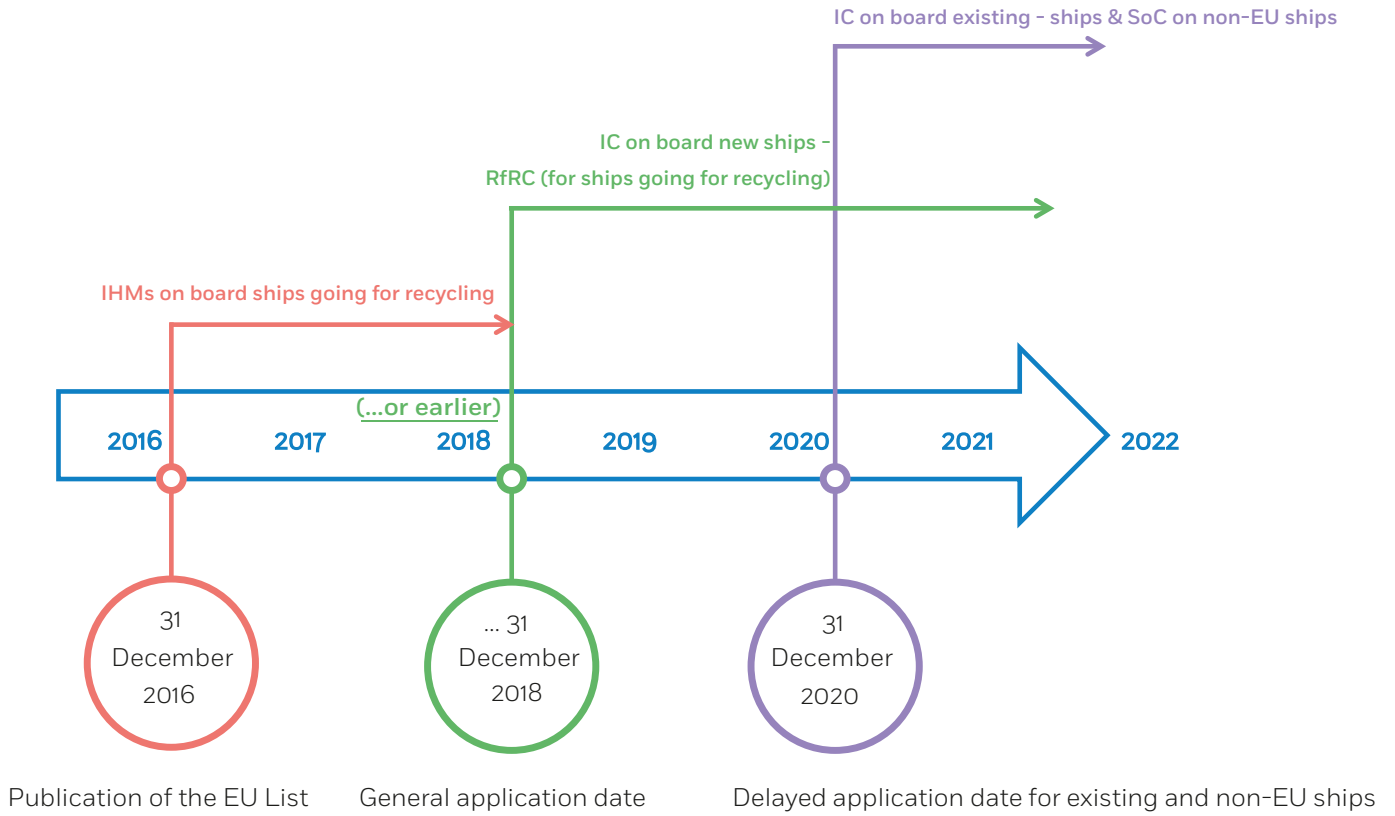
IC on board existing - ships & SoC on non-EU ships

IC on board new ships -
RfRC (for ships going for recycling)

IHMs on board ships going for recycling

(...or earlier)

2016 2017 2018 2019 2020 2021 2022

31 December 2016

... 31 December 2018

31 December 2020

Publication of the EU List

General application date

Delayed application date for existing and non-EU ships